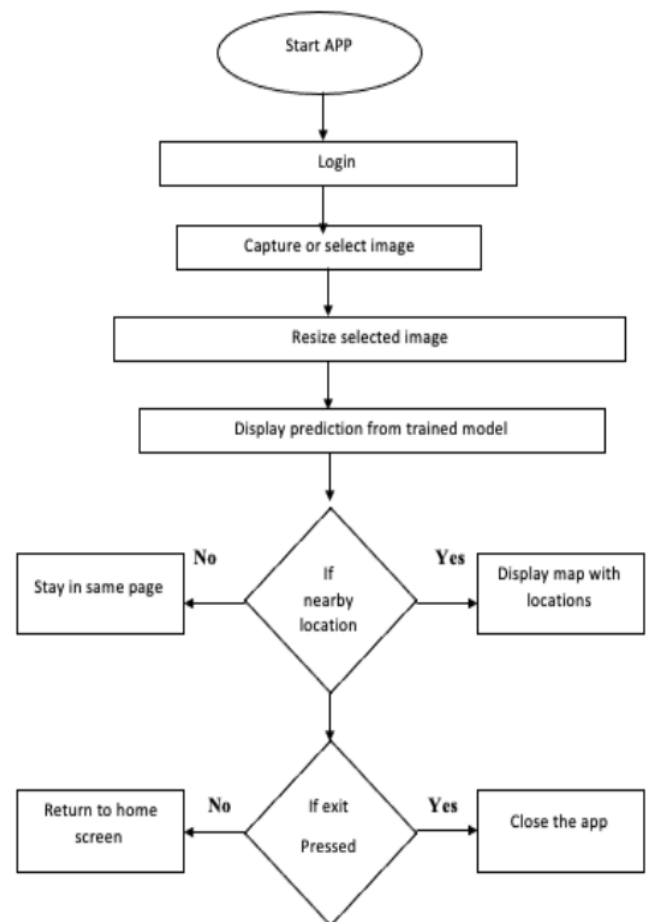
Start APP

Login

Capture or select image

Resize selected image

Display prediction from trained model

No

If nearby location

Yes

Stay in same page

Display map with locations

No

If exit Pressed

Yes

Return to home screen

Close the app